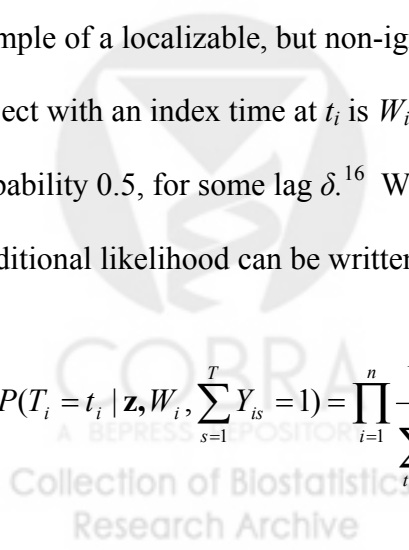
mple of a localizable, but non-ig

ect with an index time at $t_i$ is $W_i$

bability 0.5, for some lag $\delta$.$^{16}$ W

ditional likelihood can be written

$P(T_i = t_i \mid \mathbf{z}, W_i, \sum_{s=1}^{T} Y_{is} = 1) = \prod_{i=1}^{n}$

COBRA
A BEPRESS REPOSITORY
Collection of Biostatistics
Research Archive